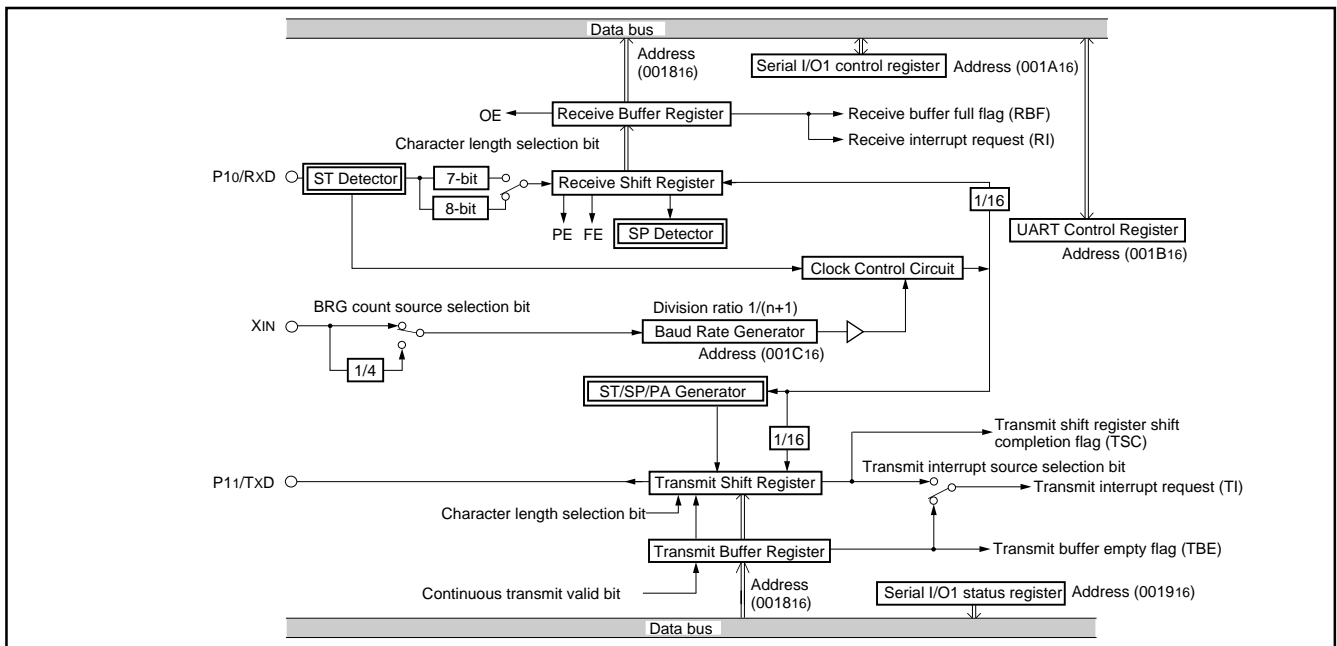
Data bus

Address ($0018_{16}$)

Serial I/O1 control register Address ($001A_{16}$)

OE

Receive Buffer Register

Receive buffer full flag (RBF)

Receive interrupt request (RI)

Character length selection bit

P1$_0$/RxD

ST Detector

7-bit

8-bit

Receive Shift Register

1/16

PE FE

SP Detector

UART Control Register

Address ($001B_{16}$)

Clock Control Circuit

BRG count source selection bit

Division ratio 1/(n+1)

XIN

Baud Rate Generator

1/4

Address ($001C_{16}$)

ST/SP/PA Generator

1/16

Transmit shift register shift completion flag (TSC)

Transmit interrupt source selection bit

P1$_1$/TxD

Transmit Shift Register

Transmit interrupt request (TI)

Character length selection bit

Transmit Buffer Register

Transmit buffer empty flag (TBE)

Continuous transmit valid bit

Address ($0018_{16}$)

Serial I/O1 status register Address ($0019_{16}$)

Data bus